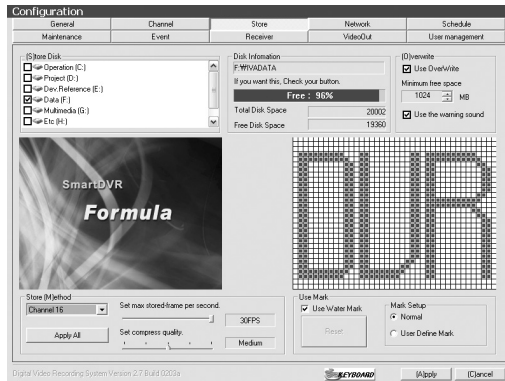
Configuration

General | Channel | Store | Network | Schedule
Maintenance | Event | Receiver | VideoOut | User management

(S)tore Disk
Operation (C:)
Project (D:)
Dev.Reference (E:)
Data (F:)
Multimedia (G:)
Etc (H:)

Disk Infomation
F:₩VADATA
If you want this, Check your button.
Free : 96%
Total Disk Space 20002
Free Disk Space 19360

(O)verwrite
Use OverWrite
Minimum free space
1024 MB
Use the warning sound

SmartDVR
Formula

Store (M)ethod
Channel 16
Apply All
Set max stored-frame per second.
30FPS
Set compress quality.
Medium

Use Mark
Use Water Mark
Reset
Mark Setup
Normal
User Define Mark

Digital Video Recording System Version 2.7 Build 0203a
KEYBOARD
(A)pply
(C)ancel